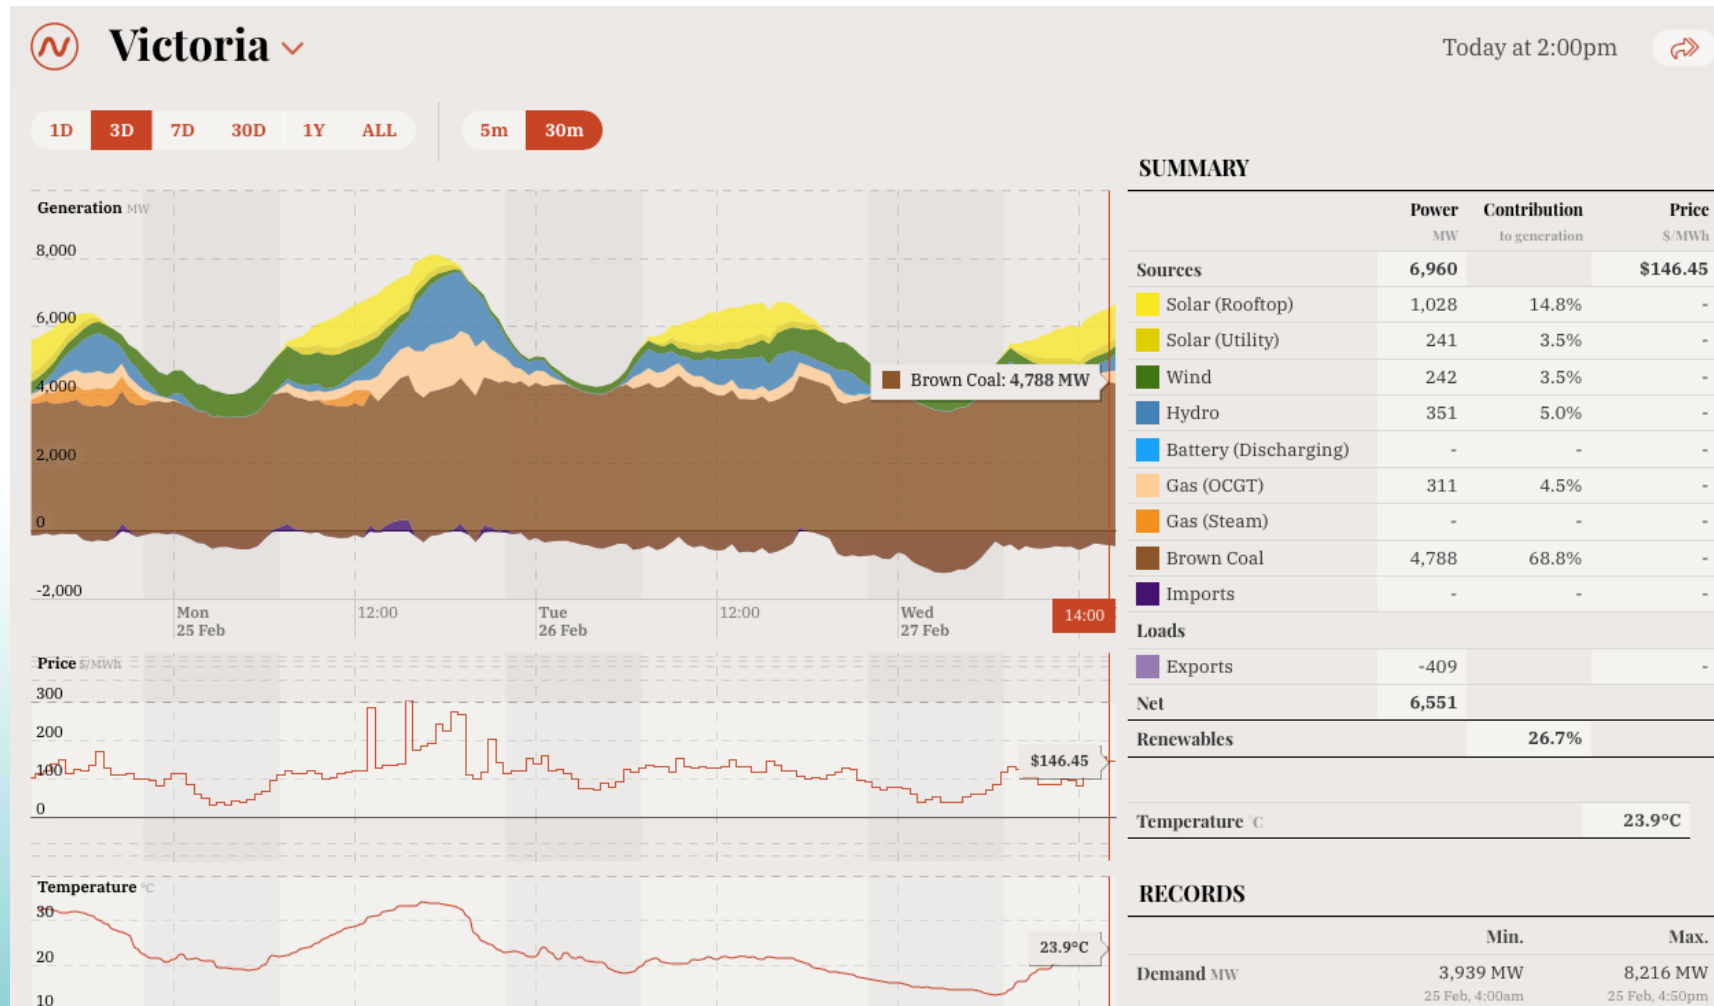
Victoria

Today at 2:00pm

1D 3D 7D 30D 1Y ALL 5m 30m

Generation MW
8,000
6,000
4,000
2,000
0
-2,000
Mon 25 Feb
12:00
Tue 26 Feb
12:00
Wed 27 Feb
14:00
Brown Coal: 4,788 MW

Price $/MWh
300
200
100
0
$146.45

Temperature °C
30
20
10
23.9°C

SUMMARY

| | Power MW | Contribution to generation | Price $/MWh |
|---|---|---|---|
| Sources | 6,960 | | $146.45 |
| Solar (Rooftop) | 1,028 | 14.8% | - |
| Solar (Utility) | 241 | 3.5% | - |
| Wind | 242 | 3.5% | - |
| Hydro | 351 | 5.0% | - |
| Battery (Discharging) | - | - | - |
| Gas (OCGT) | 311 | 4.5% | - |
| Gas (Steam) | - | - | - |
| Brown Coal | 4,788 | 68.8% | - |
| Imports | - | - | - |
| Loads | | | |
| Exports | -409 | | - |
| Net | 6,551 | | |
| Renewables | | 26.7% | |

Temperature °C 23.9°C

RECORDS

| | Min. | Max. |
|---|---|---|
| Demand MW | 3,939 MW 25 Feb, 4:00am | 8,216 MW 25 Feb, 4:50pm |